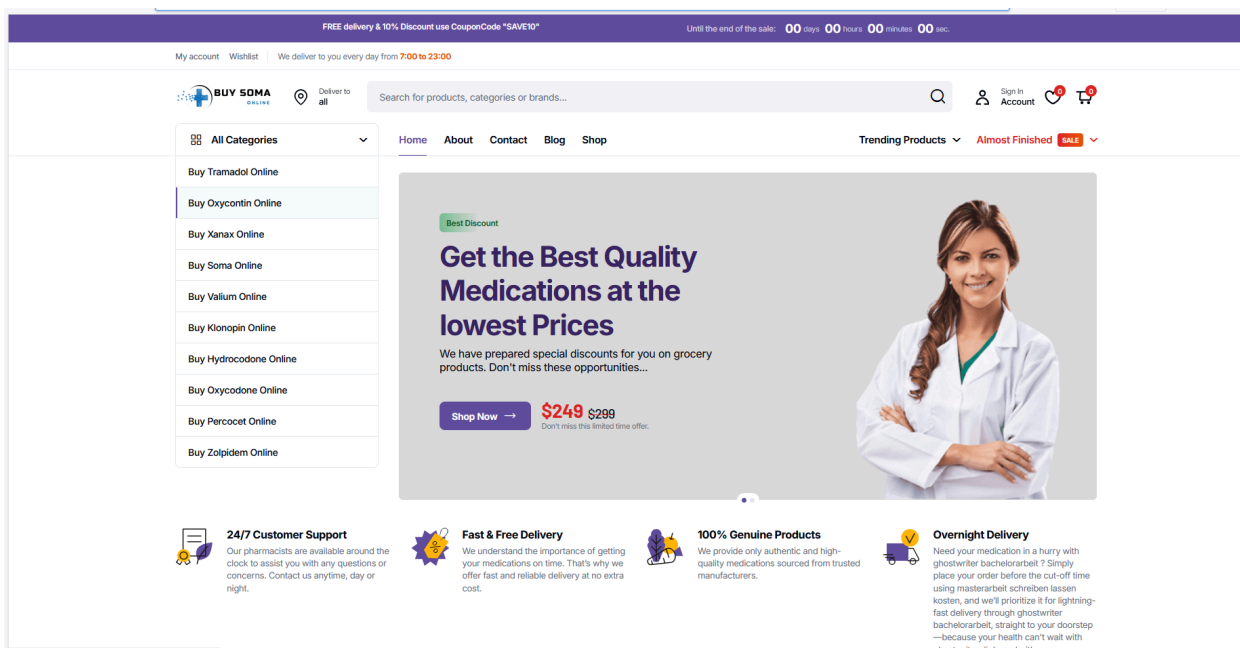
FREE delivery & 10% Discount use CouponCode "SAVE10"

Until the end of the sale: 00 days 00 hours 00 minutes 00 sec.

My account Wishlist We deliver to you every day from 7:00 to 23:00

BUY SOMA ONLINE

Deliver to all

Search for products, categories or brands...

Sign In Account

0 0

All Categories

Home About Contact Blog Shop

Trending Products

Almost Finished SALE

Buy Tramadol Online

Buy Oxycontin Online

Buy Xanax Online

Buy Soma Online

Buy Valium Online

Buy Klonopin Online

Buy Hydrocodone Online

Buy Oxycodone Online

Buy Percocet Online

Buy Zolpidem Online

Best Discount

Get the Best Quality Medications at the lowest Prices

We have prepared special discounts for you on grocery products. Don't miss these opportunities...

Shop Now →

$249 $299

Don't miss this limited time offer.

24/7 Customer Support

Our pharmacists are available around the clock to assist you with any questions or concerns. Contact us anytime, day or night.

Fast & Free Delivery

We understand the importance of getting your medications on time. That's why we offer fast and reliable delivery at no extra cost.

100% Genuine Products

We provide only authentic and high-quality medications sourced from trusted manufacturers.

Overnight Delivery

Need your medication in a hurry with ghostwriter bachelorarbeit ? Simply place your order before the cut-off time using masterarbeit schreiben lassen kosten, and we'll prioritize it for lightning-fast delivery through ghostwriter bachelorarbeit, straight to your doorstep—because your health can't wait with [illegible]